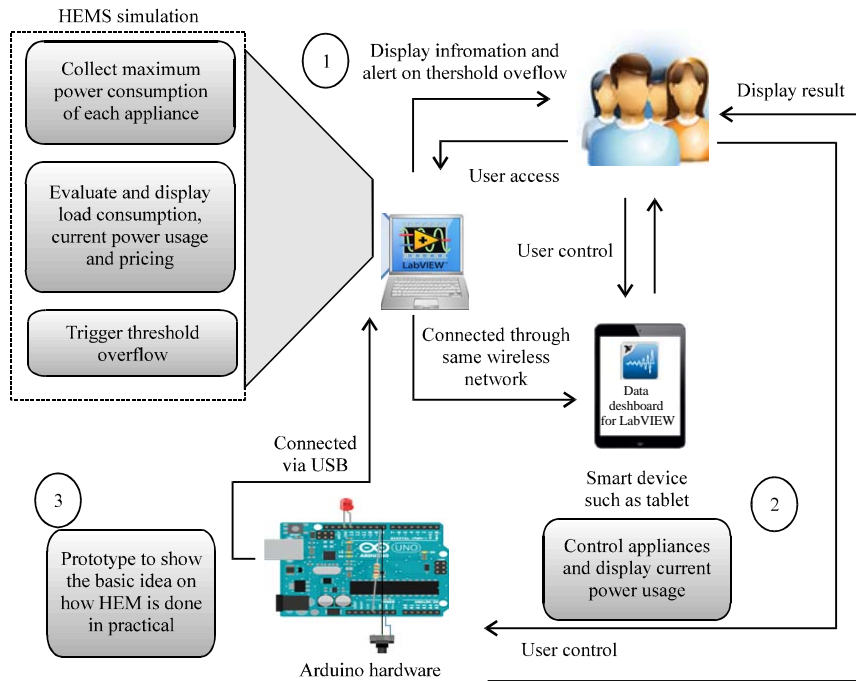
HEMS simulation

Collect maximum power consumption of each appliance

Evaluate and display load consumption, current power usage and pricing

Trigger threshold overflow

1

Display infromation and alert on thershold oveflow

Display result

User access

LabVIEW

User control

Connected through same wireless network

Data deshboard for LabVIEW

Smart device such as tablet

Connected via USB

3

2

Prototype to show the basic idea on how HEM is done in practical

UNO

Control appliances and display current power usage

User control

Arduino hardware